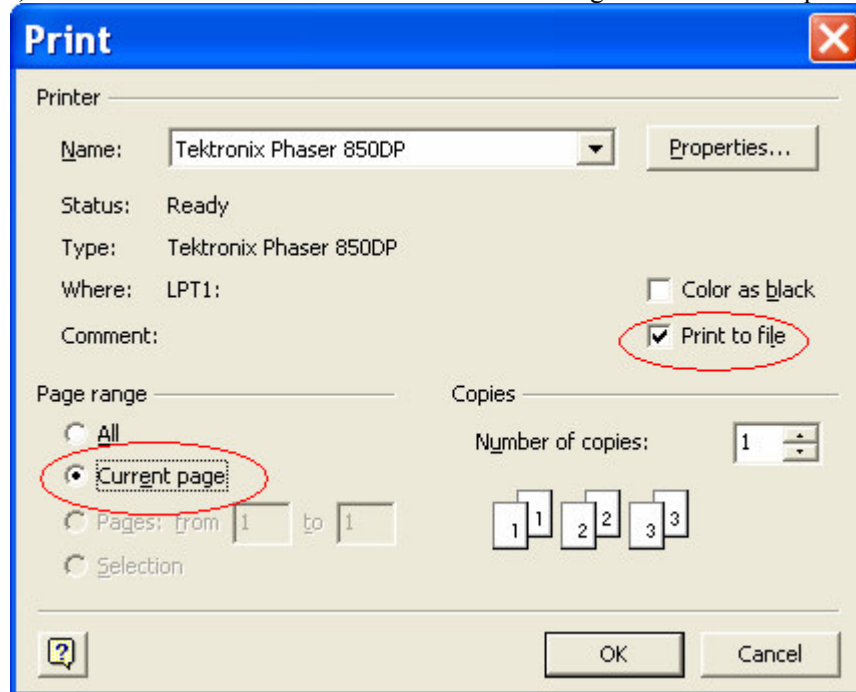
Print

Printer

Name: Tektronix Phaser 850DP

Properties...

Status: Ready

Type: Tektronix Phaser 850DP

Where: LPT1:

Comment:

Color as black

Print to file

Page range

All

Current page

Pages: from 1 to 1

Selection

Copies

Number of copies: 1

1 1 2 2 3 3

?

OK

Cancel